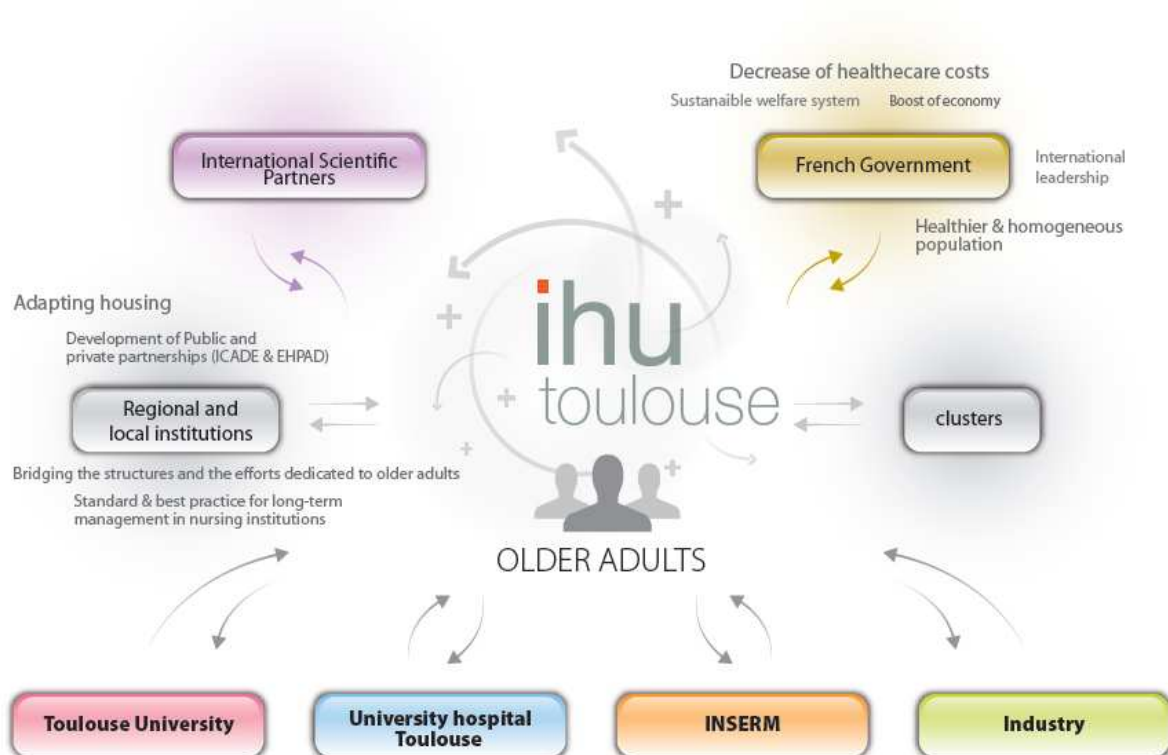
Decrease of healthecare costs

Sustanaible welfare system Boost of economy

International Scientific Partners

French Government

International leadership

Healthier & homogeneous population

Adapting housing

Development of Public and private partnerships (ICADE & EHPAD)

ihu toulouse

Regional and local institutions

clusters

Bridging the structures and the efforts dedicated to older adults

Standard & best practice for long-term management in nursing institutions

OLDER ADULTS

Toulouse University

University hospital Toulouse

INSERM

Industry